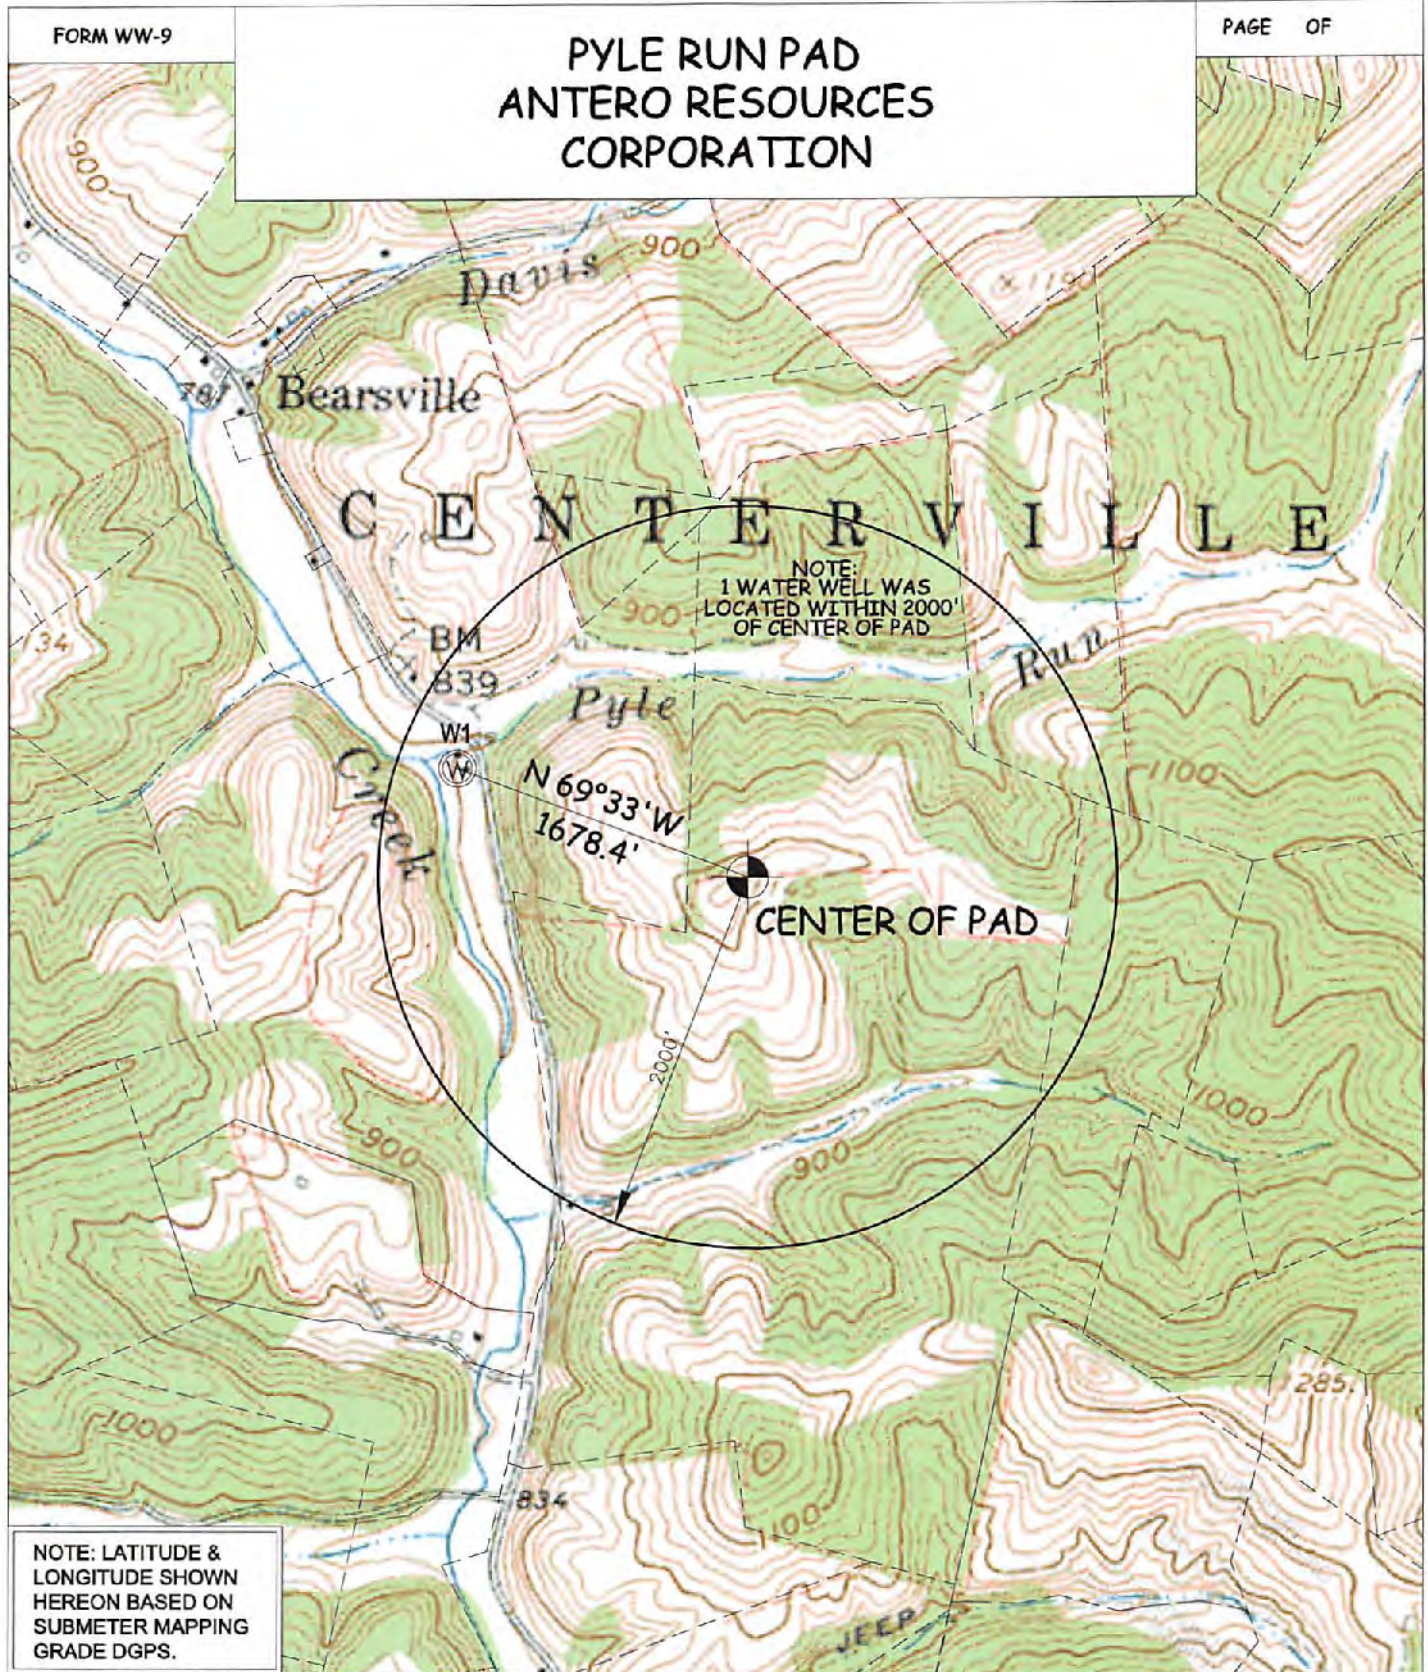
FORM WW-9

PYLE RUN PAD
ANTERO RESOURCES
CORPORATION

PAGE OF

900

900

Davis

Bearsville

787

CENTERVILLE

NOTE:
1 WATER WELL WAS LOCATED WITHIN 2000' OF CENTER OF PAD

900

BM
839

Pyle

Run

734

W1

Creek

N 69°33'W
1678.4'

1100

CENTER OF PAD

2000'

900

900

1000

1000

1285

834

1100

JEEP

NOTE: LATITUDE & LONGITUDE SHOWN HEREON BASED ON SUBMETER MAPPING GRADE DGPS.